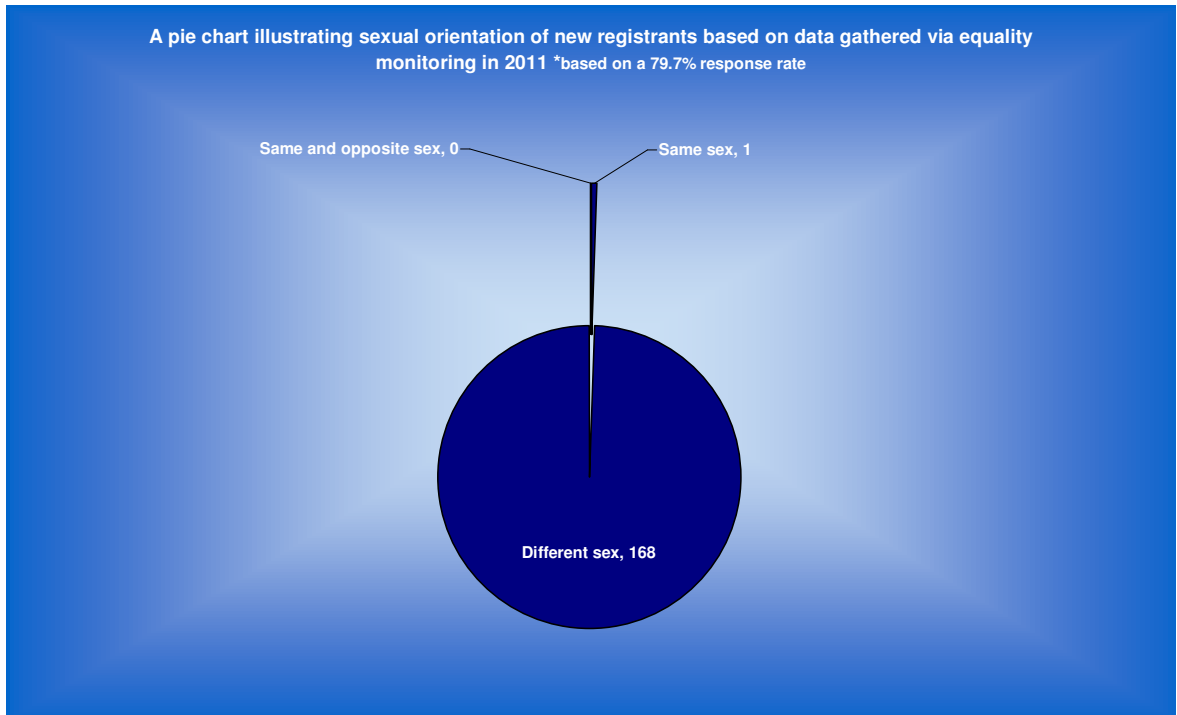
A pie chart illustrating sexual orientation of new registrants based on data gathered via equality monitoring in 2011 *based on a 79.7% response rate

Same and opposite sex, 0

Same sex, 1

Different sex, 168